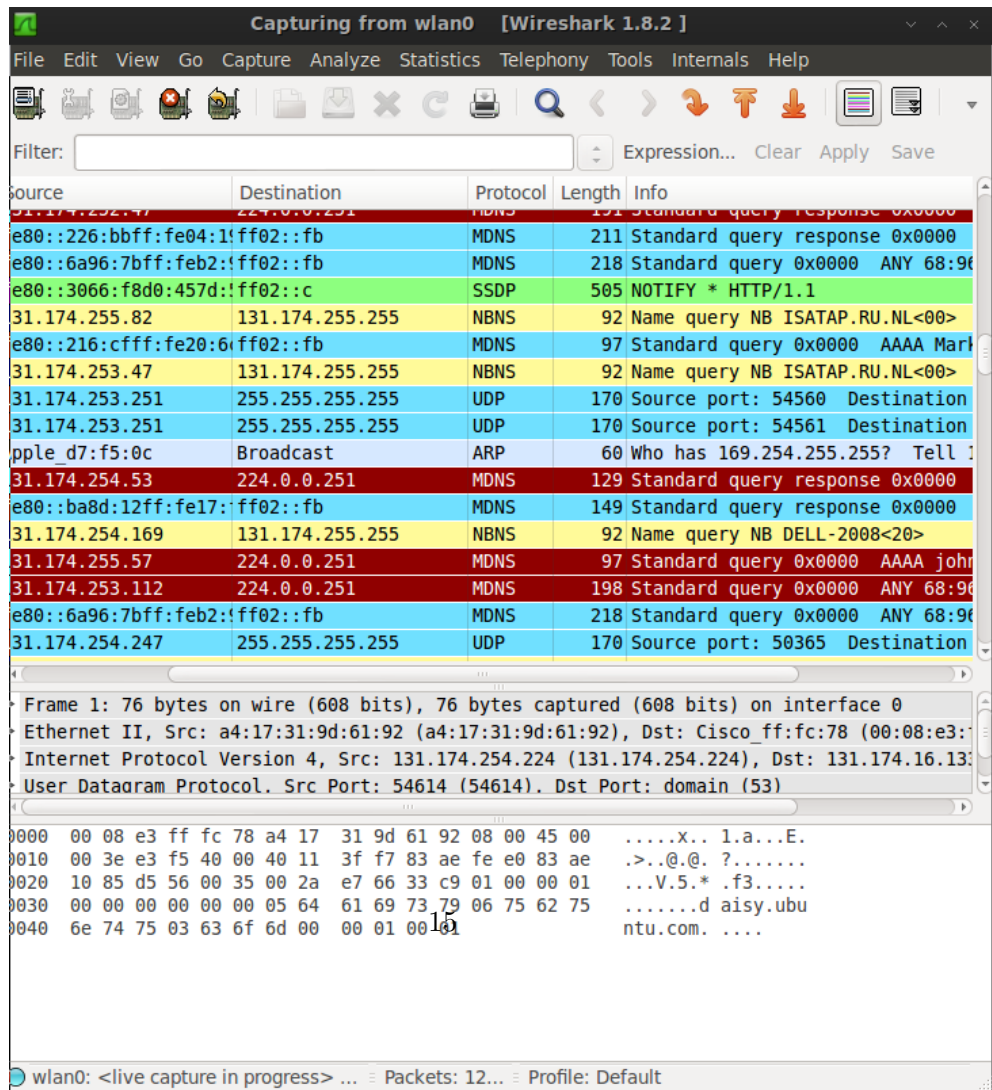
Capturing from wlan0 [Wireshark 1.8.2 ]

File Edit View Go Capture Analyze Statistics Telephony Tools Internals Help

Filter: Expression... Clear Apply Save

| ource | Destination | Protocol | Length | Info |
|---|---|---|---|---|
| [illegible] | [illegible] | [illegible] | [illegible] | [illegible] |
| e80::226:bbff:fe04:1! | ff02::fb | MDNS | 211 | Standard query response 0x0000 |
| e80::6a96:7bff:feb2:! | ff02::fb | MDNS | 218 | Standard query 0x0000 ANY 68:9€ |
| e80::3066:f8d0:457d:! | ff02::c | SSDP | 505 | NOTIFY * HTTP/1.1 |
| 31.174.255.82 | 131.174.255.255 | NBNS | 92 | Name query NB ISATAP.RU.NL<00> |
| e80::216:cfff:fe20:6 | ff02::fb | MDNS | 97 | Standard query 0x0000 AAAA Mark |
| 31.174.253.47 | 131.174.255.255 | NBNS | 92 | Name query NB ISATAP.RU.NL<00> |
| 31.174.253.251 | 255.255.255.255 | UDP | 170 | Source port: 54560 Destination |
| 31.174.253.251 | 255.255.255.255 | UDP | 170 | Source port: 54561 Destination |
| pple_d7:f5:0c | Broadcast | ARP | 60 | Who has 169.254.255.255? Tell 1 |
| 31.174.254.53 | 224.0.0.251 | MDNS | 129 | Standard query response 0x0000 |
| e80::ba8d:12ff:fe17: | ff02::fb | MDNS | 149 | Standard query response 0x0000 |
| 31.174.254.169 | 131.174.255.255 | NBNS | 92 | Name query NB DELL-2008<20> |
| 31.174.255.57 | 224.0.0.251 | MDNS | 97 | Standard query 0x0000 AAAA johr |
| 31.174.253.112 | 224.0.0.251 | MDNS | 198 | Standard query 0x0000 ANY 68:9€ |
| e80::6a96:7bff:feb2:! | ff02::fb | MDNS | 218 | Standard query 0x0000 ANY 68:9€ |
| 31.174.254.247 | 255.255.255.255 | UDP | 170 | Source port: 50365 Destination |

Frame 1: 76 bytes on wire (608 bits), 76 bytes captured (608 bits) on interface 0
Ethernet II, Src: a4:17:31:9d:61:92 (a4:17:31:9d:61:92), Dst: Cisco_ff:fc:78 (00:08:e3:1
Internet Protocol Version 4, Src: 131.174.254.224 (131.174.254.224), Dst: 131.174.16.13
User Datagram Protocol, Src Port: 54614 (54614), Dst Port: domain (53)

0000 00 08 e3 ff fc 78 a4 17 31 9d 61 92 08 00 45 00 .....x.. 1.a...E.
0010 00 3e e3 f5 40 00 40 11 3f f7 83 ae fe e0 83 ae .>..@.@. ?.......
0020 10 85 d5 56 00 35 00 2a e7 66 33 c9 01 00 00 01 ...V.5.* .f3.....
0030 00 00 00 00 00 00 05 64 61 69 73 79 06 75 62 75 .......d aisy.ubu
0040 6e 74 75 03 63 6f 6d 00 00 01 00 01 ntu.com. ....

15

wlan0: <live capture in progress> ... Packets: 12... Profile: Default